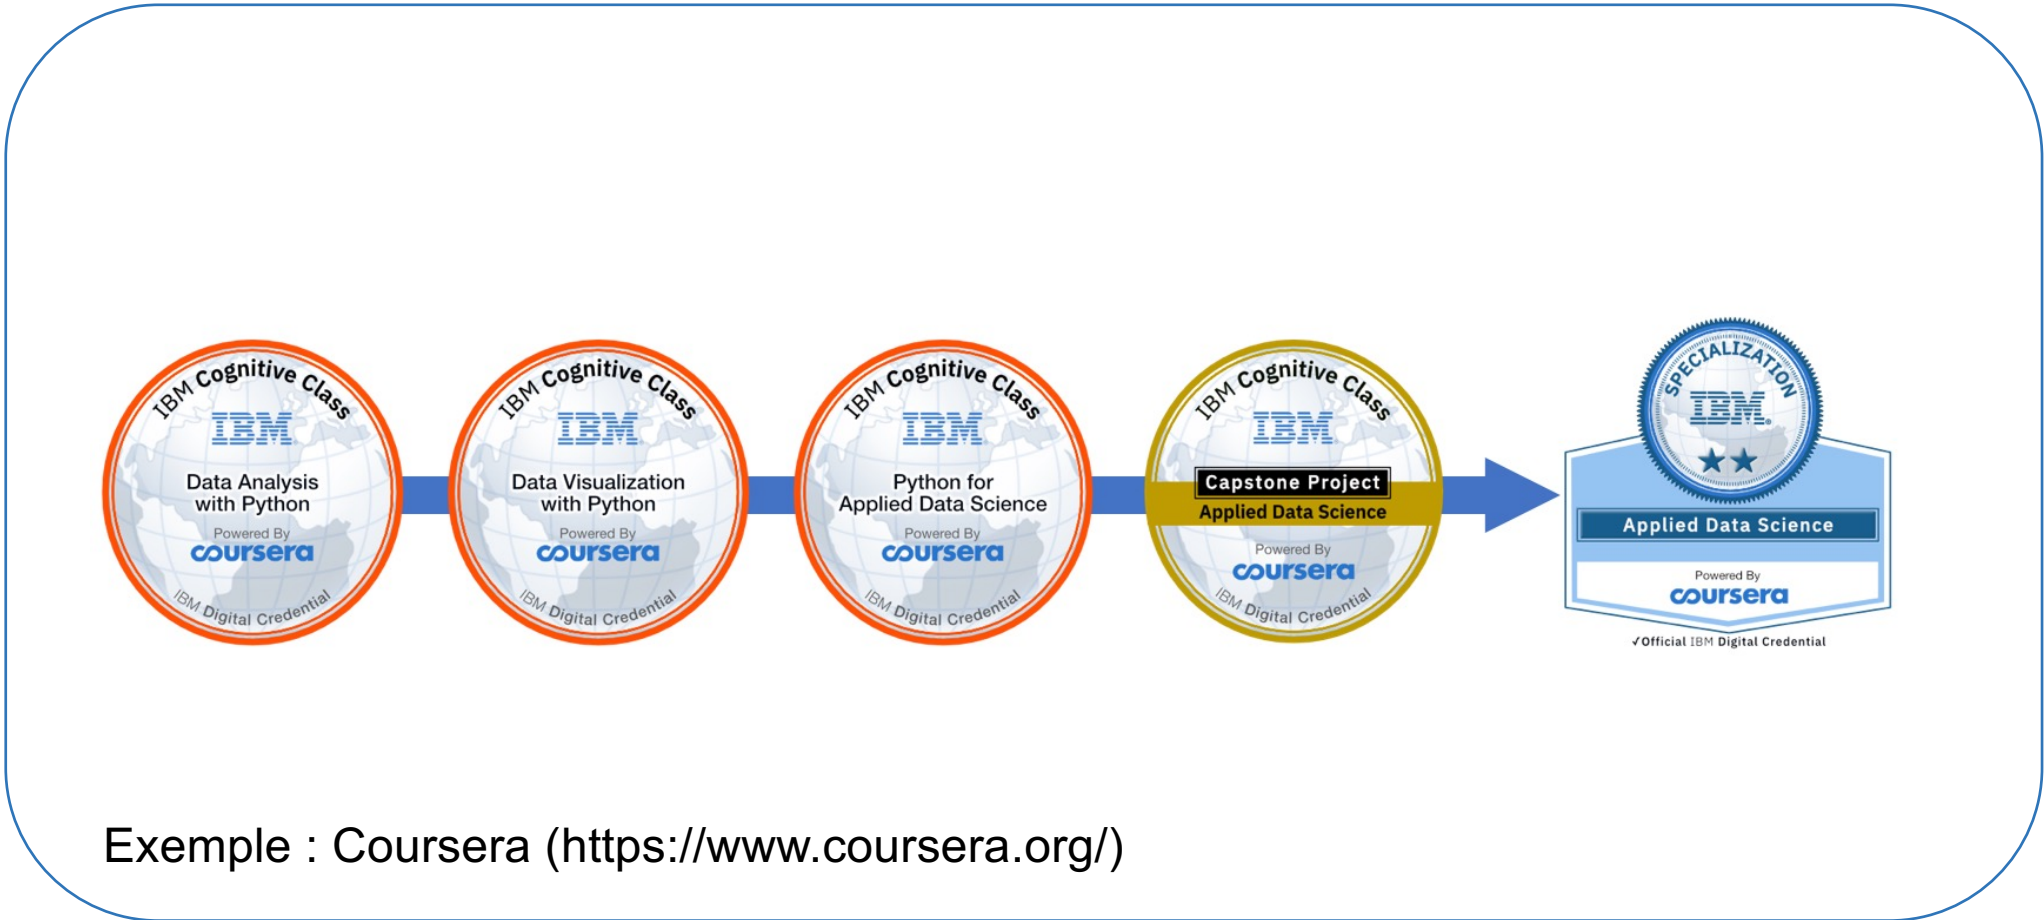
IBM Cognitive Class
IBM
Data Analysis with Python
Powered By
coursera
IBM Digital Credential

IBM Cognitive Class
IBM
Data Visualization with Python
Powered By
coursera
IBM Digital Credential

IBM Cognitive Class
IBM
Python for Applied Data Science
Powered By
coursera
IBM Digital Credential

IBM Cognitive Class
IBM
Capstone Project
Applied Data Science
Powered By
coursera
IBM Digital Credential

SPECIALIZATION
IBM
Applied Data Science
Powered By
coursera
✓Official IBM Digital Credential

Exemple : Coursera (https://www.coursera.org/)